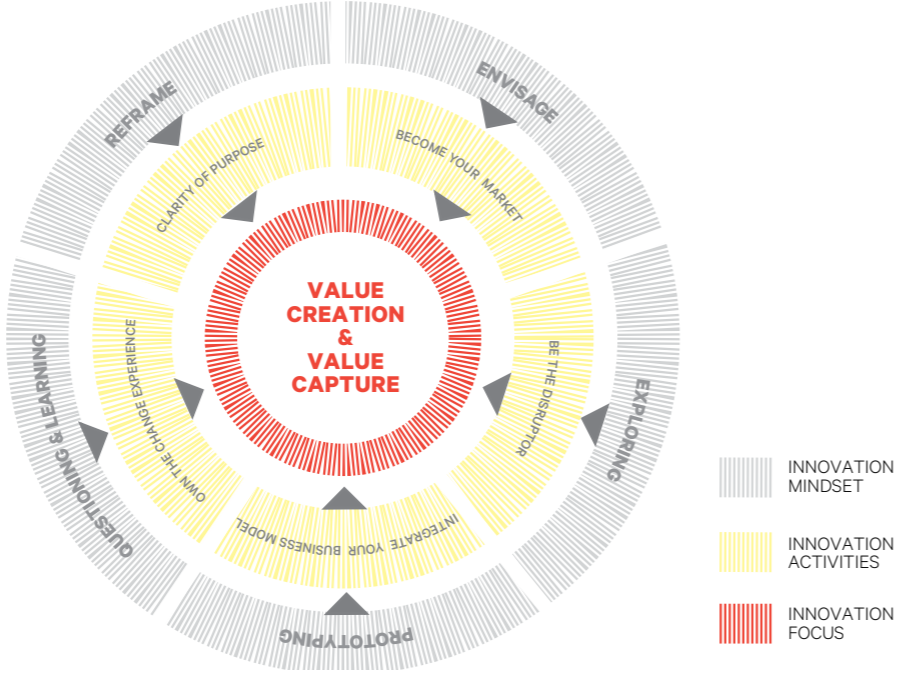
REFRAME

ENVISAGE

CLARITY OF PURPOSE

BECOME YOUR MARKET

VALUE CREATION & VALUE CAPTURE

OWN THE CHANGE EXPERIENCE

BE THE DISRUPTOR

QUESTIONING & LEARNING

EXPLORING

INTEGRATE YOUR BUSINESS MODEL

PROTOTYPING

INNOVATION MINDSET

INNOVATION ACTIVITIES

INNOVATION FOCUS